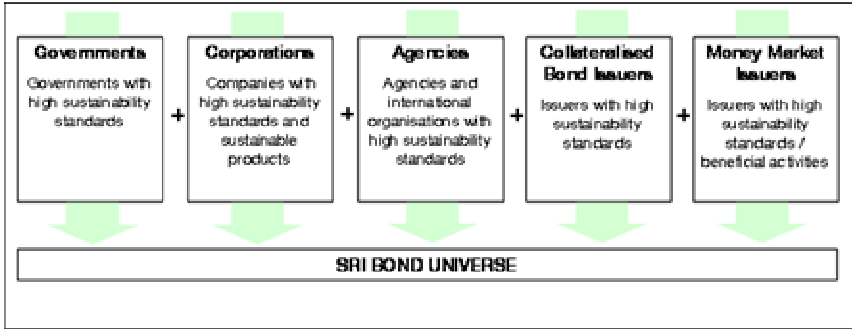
Governments
Governments with high sustainability standards

+

Corporations
Companies with high sustainability standards and sustainable products

+

Agencies
Agencies and international organisations with high sustainability standards

+

Collateralised Bond Issuers
Issuers with high sustainability standards

+

Money Market Issuers
Issuers with high sustainability standards / beneficial activities

SRI BOND UNIVERSE